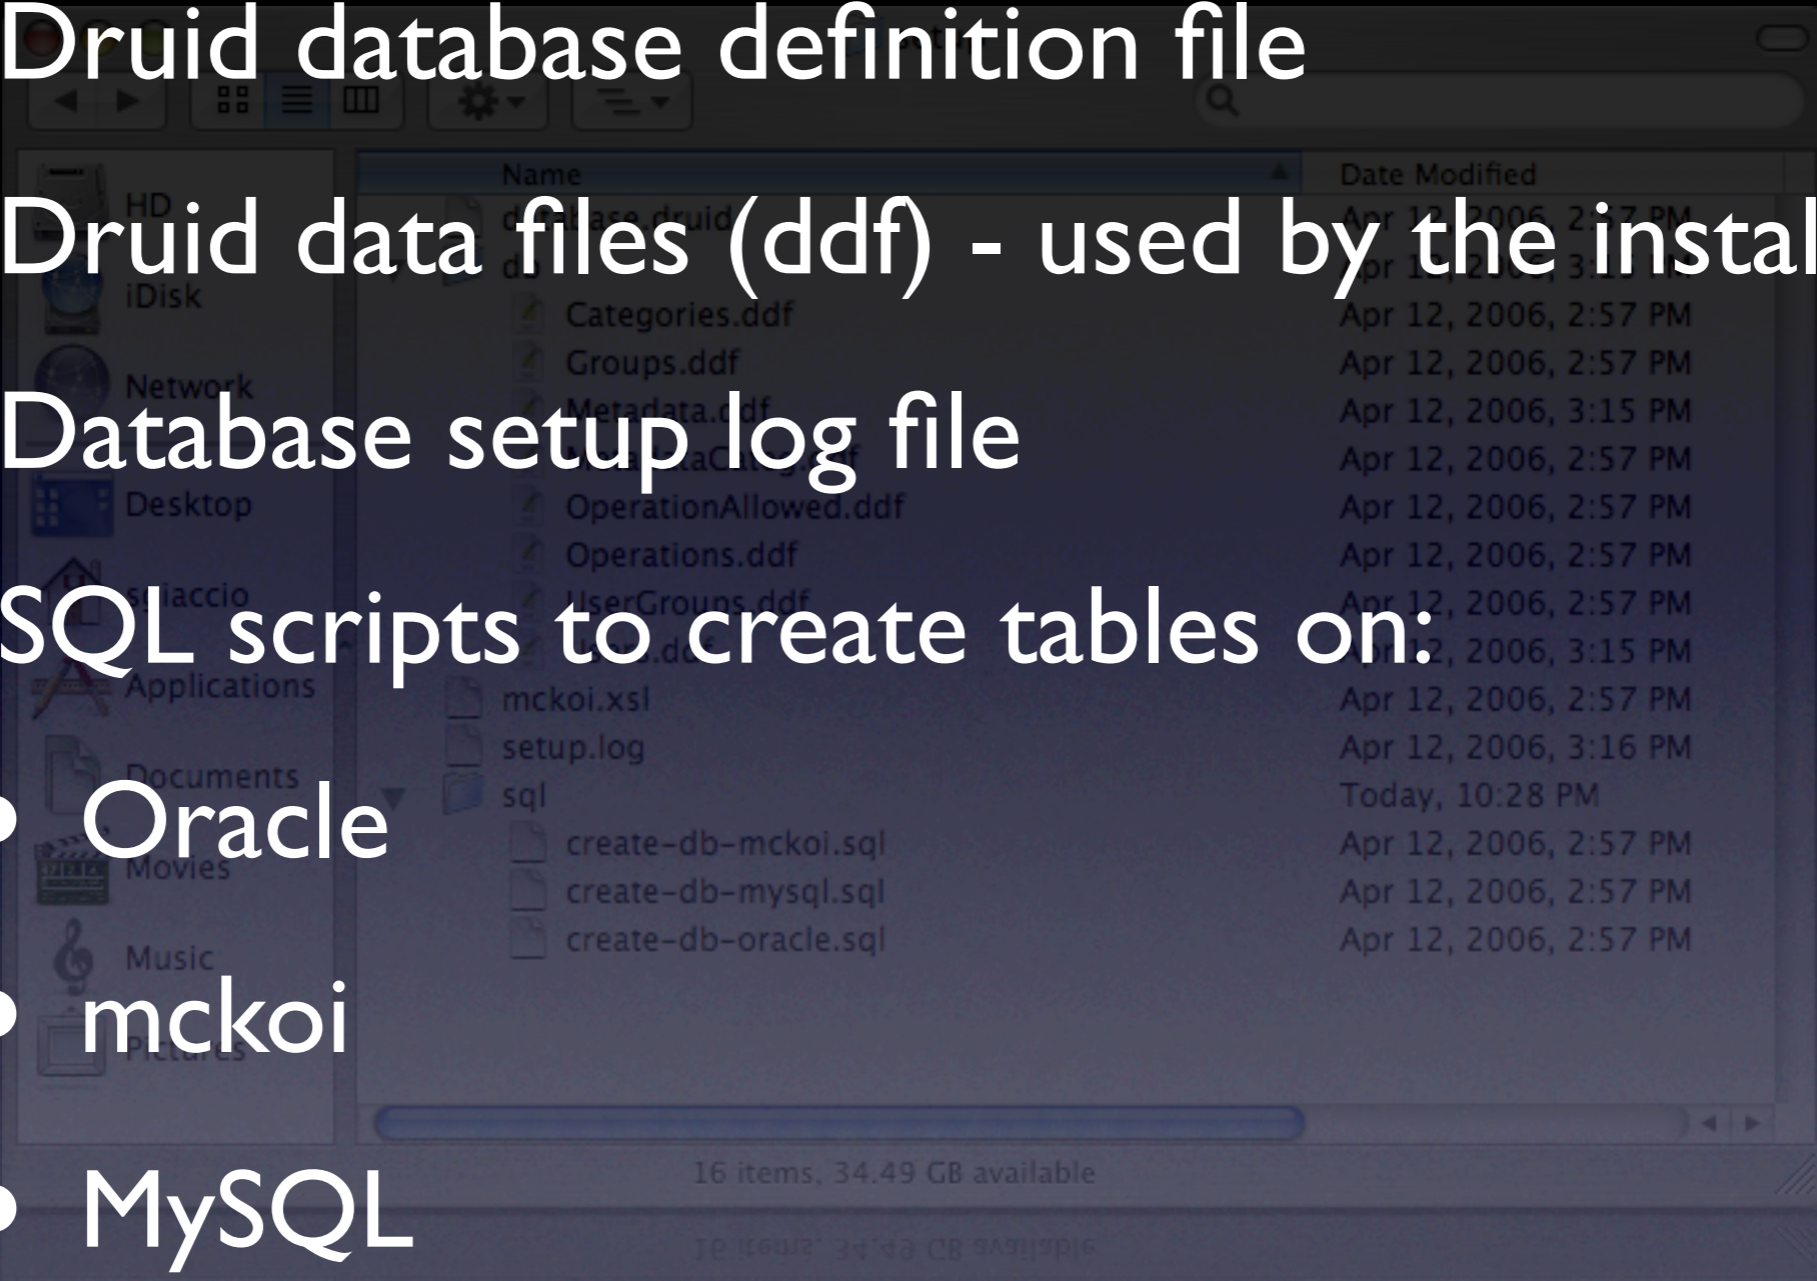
Druid database definition file

Druid data files (ddf) - used by the instal

Database setup log file

SQL scripts to create tables on:

• Oracle

• mckoi

• MySQL

| Name | Date Modified |
|---|---|
| database.druid | Apr 12, 2006, 2:57 PM |
| ddf | Apr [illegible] |
| Categories.ddf | Apr 12, 2006, 2:57 PM |
| Groups.ddf | Apr 12, 2006, 2:57 PM |
| Metadata.ddf | Apr 12, 2006, 3:15 PM |
| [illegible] | Apr 12, 2006, 2:57 PM |
| OperationAllowed.ddf | Apr 12, 2006, 2:57 PM |
| Operations.ddf | Apr 12, 2006, 2:57 PM |
| UserGroups.ddf | Apr 12, 2006, 2:57 PM |
| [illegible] | Apr 12, 2006, 3:15 PM |
| mckoi.xsl | Apr 12, 2006, 2:57 PM |
| setup.log | Apr 12, 2006, 3:16 PM |
| sql | Today, 10:28 PM |
| create-db-mckoi.sql | Apr 12, 2006, 2:57 PM |
| create-db-mysql.sql | Apr 12, 2006, 2:57 PM |
| create-db-oracle.sql | Apr 12, 2006, 2:57 PM |

HD
iDisk
Network
Desktop
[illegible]accio
Applications
Documents
Movies
Music
Pictures

16 items, 34.49 GB available